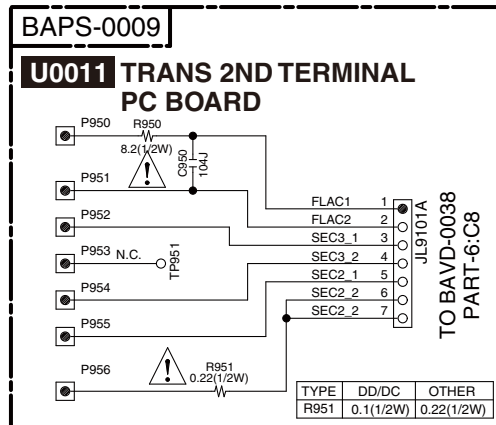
BAPS-0009

U0011 TRANS 2ND TERMINAL PC BOARD

P950
R950
8.2(1/2W)
C950
104J
P951
P952
P953 N.C.
TP951
P954
P955
P956
R951
0.22(1/2W)

FLAC1 1
FLAC2 2
SEC3_1 3
SEC3_2 4
SEC2_1 5
SEC2_2 6
SEC2_2 7
JL9101A

TO BAVD-0038
PART-6:C8

| TYPE | DD/DC | OTHER |
|---|---|---|
| R951 | 0.1(1/2W) | 0.22(1/2W) |